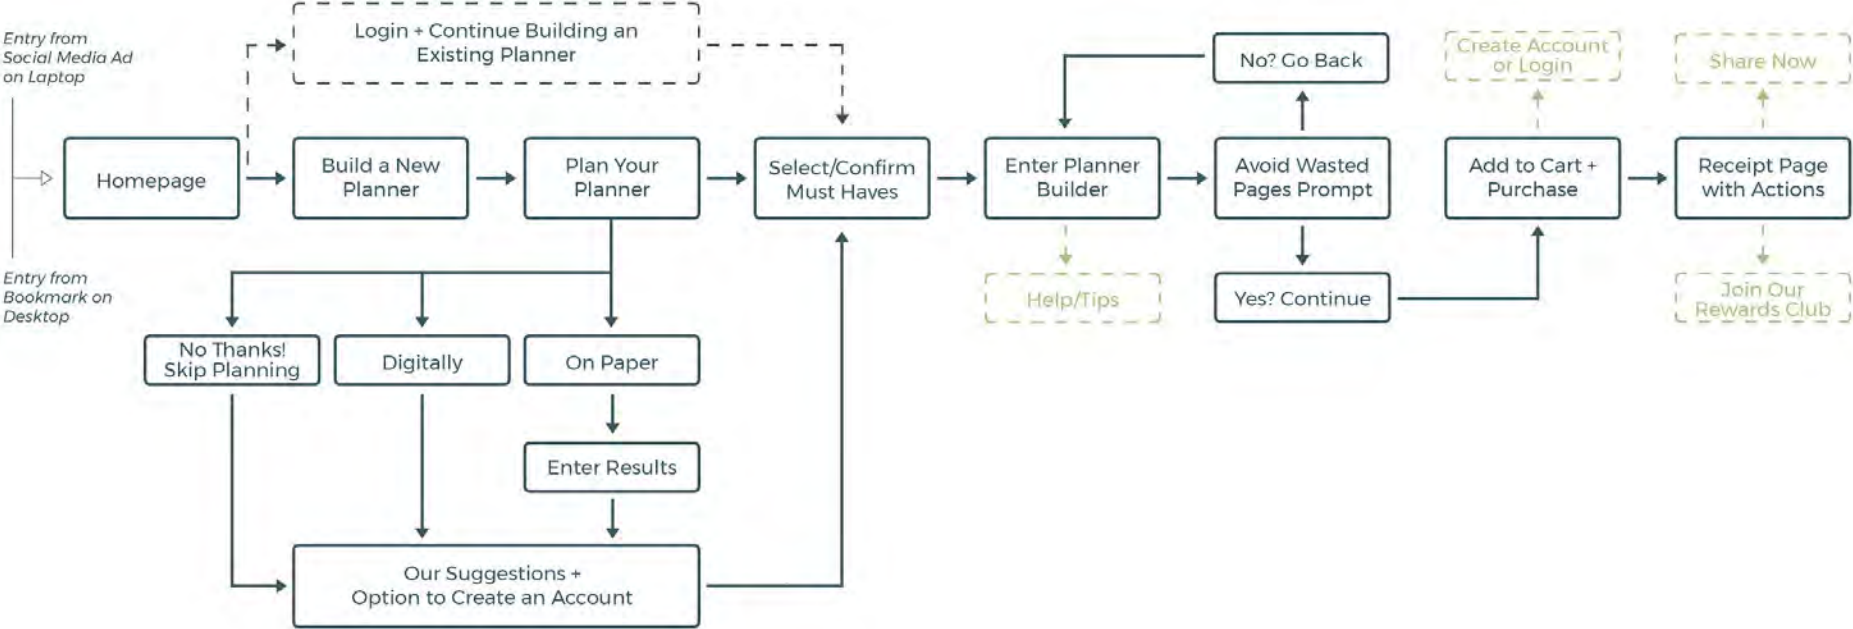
Entry from Social Media Ad on Laptop

Entry from Bookmark on Desktop

Login + Continue Building an Existing Planner

Homepage

Build a New Planner

Plan Your Planner

Select/Confirm Must Haves

No Thanks! Skip Planning

Digitally

On Paper

Enter Results

Our Suggestions + Option to Create an Account

Enter Planner Builder

Help/Tips

No? Go Back

Avoid Wasted Pages Prompt

Yes? Continue

Create Account or Login

Add to Cart + Purchase

Share Now

Receipt Page with Actions

Join Our Rewards Club